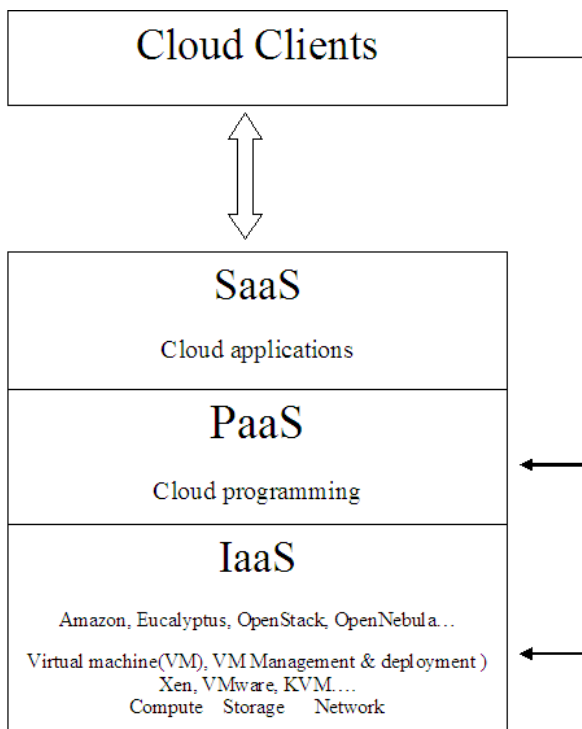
Cloud Clients

SaaS

Cloud applications

PaaS

Cloud programming

IaaS

Amazon, Eucalyptus, OpenStack, OpenNebula…

Virtual machine(VM), VM Management & deployment )
Xen, VMware, KVM….
Compute Storage Network